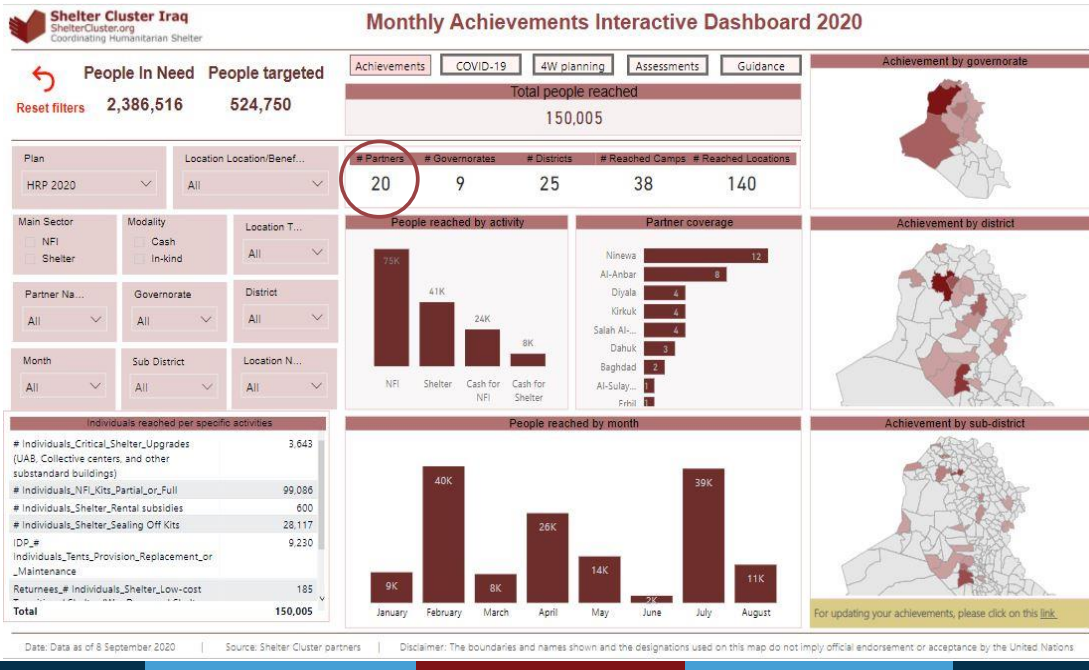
Shelter Cluster Iraq
ShelterCluster.org
Coordinating Humanitarian Shelter

Monthly Achievements Interactive Dashboard 2020

Reset filters

People In Need
2,386,516

People targeted
524,750

Achievements | COVID-19 | 4W planning | Assessments | Guidance

Total people reached
150,005

Achievement by governorate

Plan
HRP 2020

Location Location/Benef...
All

Main Sector
NFI
Shelter

Modality
Cash
In-kind

Location T...
All

Partner Na...
All

Governorate
All

District
All

Month
All

Sub District
All

Location N...
All

| # Partners | # Governorates | # Districts | # Reached Camps | # Reached Locations |
|---|---|---|---|---|
| 20 | 9 | 25 | 38 | 140 |

People reached by activity
75K NFI
41K Shelter
24K Cash for NFI
8K Cash for Shelter

Partner coverage
Ninewa 12
Al-Anbar 8
Diyala 4
Kirkuk 4
Salah Al-... 4
Dahuk 3
Baghdad 2
Al-Sulay... 1
Erbil 1

Achievement by district

Individuals reached per specific activities

| | |
|---|---|
| # Individuals_Critical_Shelter_Upgrades (UAB, Collective centers, and other substandard buildings) | 3,643 |
| # Individuals_NFI_Kits_Partial_or_Full | 99,086 |
| # Individuals_Shelter_Rental subsidies | 600 |
| # Individuals_Shelter_Sealing Off Kits | 28,117 |
| IDP_# Individuals_Tents_Provision_Replacement_or_Maintenance | 9,230 |
| Returnees_# Individuals_Shelter_Low-cost | 185 |
| Total | 150,005 |

People reached by month
9K January
40K February
8K March
26K April
14K May
2K June
39K July
11K August

Achievement by sub-district

For updating your achievements, please click on this link

Date: Data as of 8 September 2020 | Source: Shelter Cluster partners | Disclaimer: The boundaries and names shown and the designations used on this map do not imply official endorsement or acceptance by the United Nations